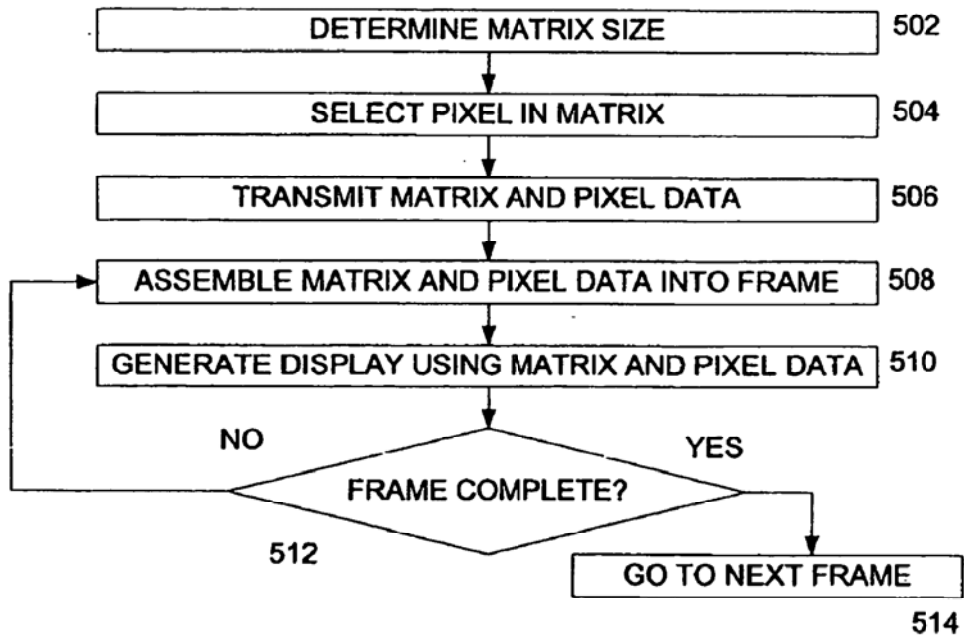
DETERMINE MATRIX SIZE 502

SELECT PIXEL IN MATRIX 504

TRANSMIT MATRIX AND PIXEL DATA 506

ASSEMBLE MATRIX AND PIXEL DATA INTO FRAME 508

GENERATE DISPLAY USING MATRIX AND PIXEL DATA 510

NO

YES

FRAME COMPLETE?

512

GO TO NEXT FRAME

514